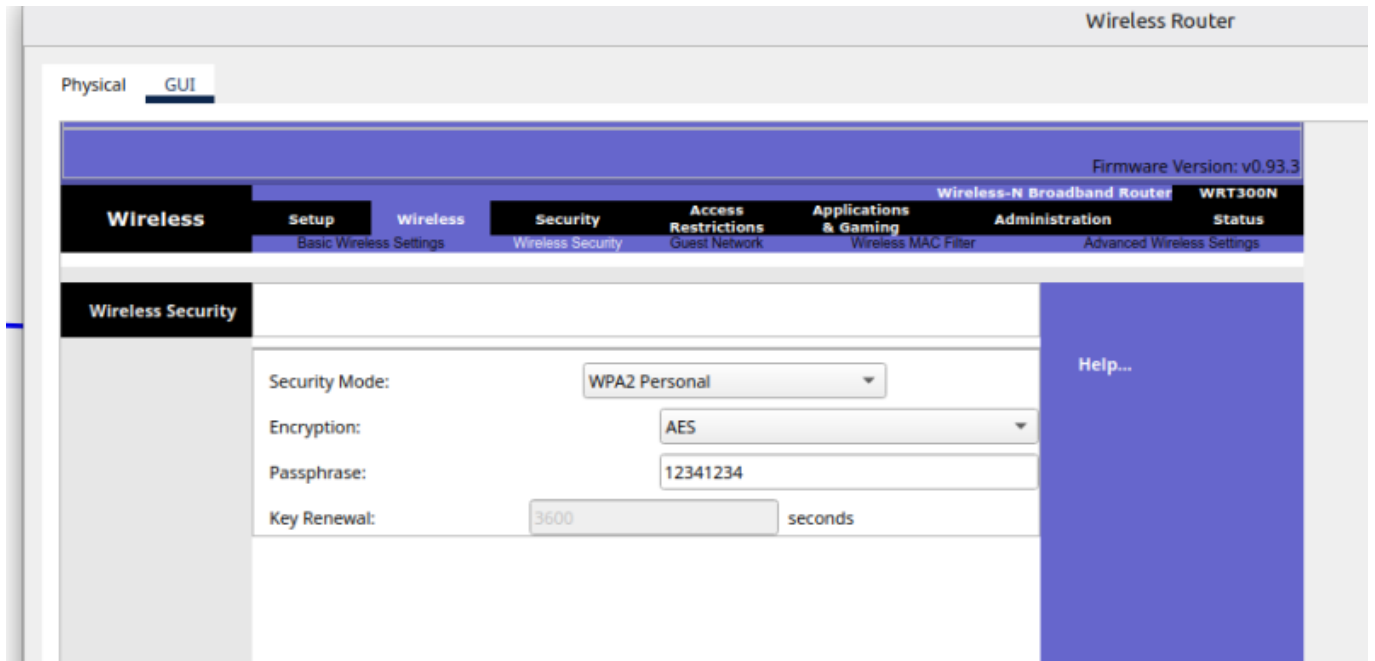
Wireless Router

Physical GUI

Firmware Version: v0.93.3

Wireless-N Broadband Router WRT300N

Wireless

Setup Wireless Security Access Restrictions Applications & Gaming Administration Status

Basic Wireless Settings Wireless Security Guest Network Wireless MAC Filter Advanced Wireless Settings

Wireless Security

Security Mode: WPA2 Personal

Encryption: AES

Passphrase: 12341234

Key Renewal: 3600 seconds

Help...